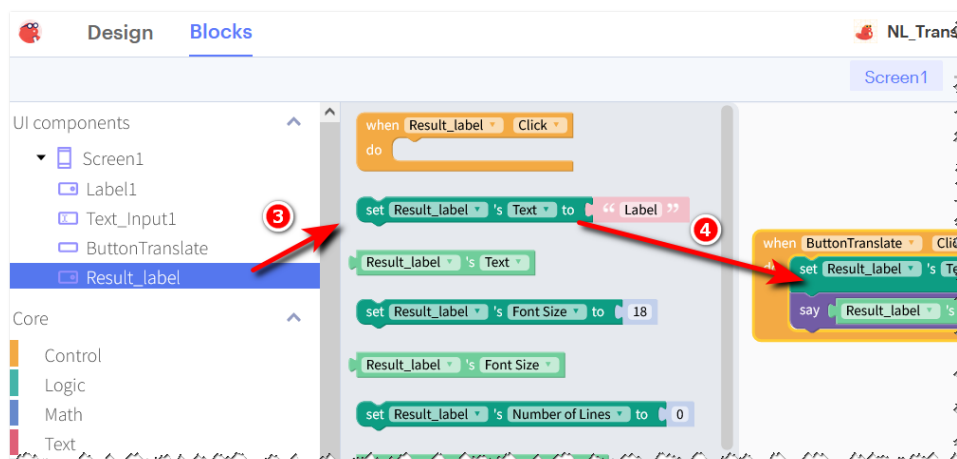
Design Blocks NL_Trans

Screen1

UI components
Screen1
Label1
Text_Input1
ButtonTranslate
Result_label

Core
Control
Logic
Math
Text

when Result_label Click
do

3

set Result_label 's Text to " Label "

4

Result_label 's Text

set Result_label 's Font Size to 18

Result_label 's Font Size

set Result_label 's Number of Lines to 0

when ButtonTranslate Cli
set Result_label 's Te
say Result_label 's